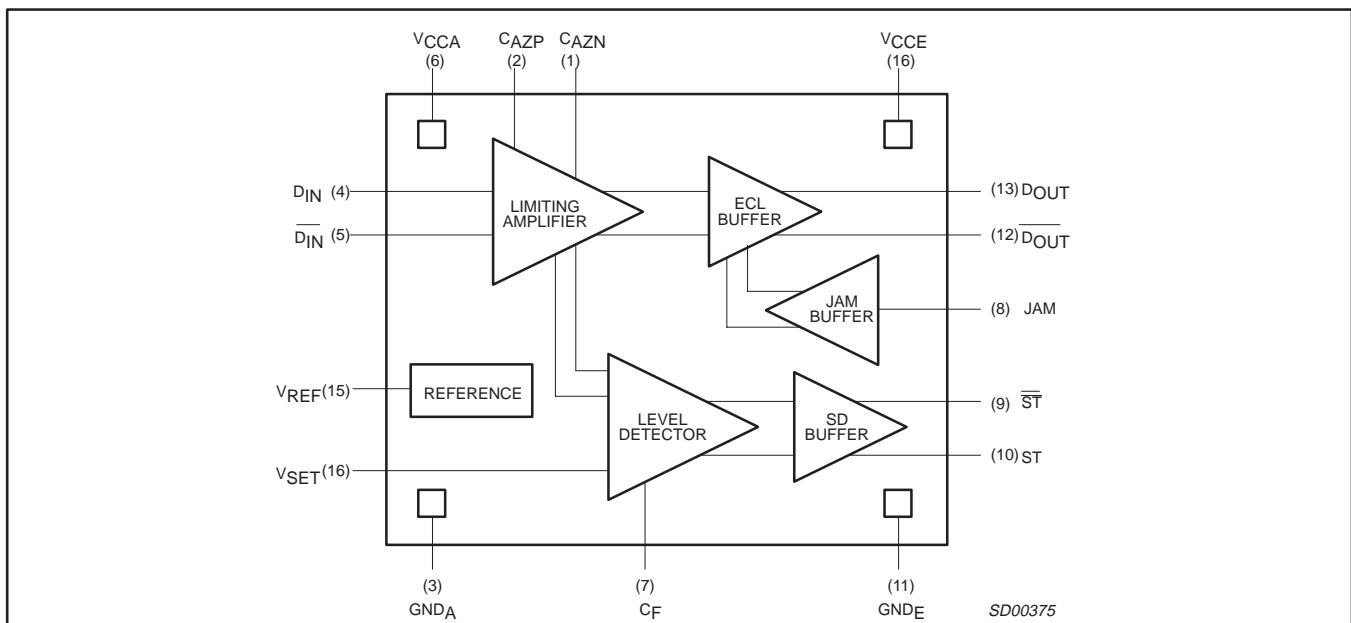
$V_{CCA}$ (6)

$C_{AZP}$ (2)

$C_{AZN}$ (1)

$V_{CCE}$ (16)

$D_{IN}$ (4)

$\overline{D_{IN}}$ (5)

LIMITING AMPLIFIER

ECL BUFFER

(13) $D_{OUT}$

(12) $\overline{D_{OUT}}$

JAM BUFFER

(8) JAM

$V_{REF}$(15)

REFERENCE

LEVEL DETECTOR

SD BUFFER

(9) $\overline{ST}$

(10) ST

$V_{SET}$(16)

(3) $GND_A$

(7) $C_F$

(11) $GND_E$

SD00375